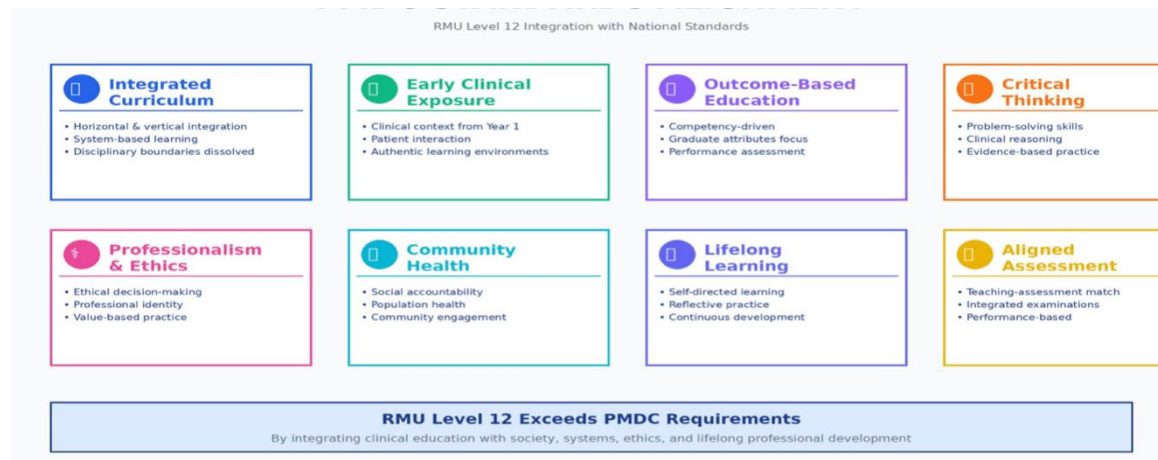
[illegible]

RMU Level 12 Integration with National Standards

Integrated Curriculum
• Horizontal & vertical integration
• System-based learning
• Disciplinary boundaries dissolved

Early Clinical Exposure
• Clinical context from Year 1
• Patient interaction
• Authentic learning environments

Outcome-Based Education
• Competency-driven
• Graduate attributes focus
• Performance assessment

Critical Thinking
• Problem-solving skills
• Clinical reasoning
• Evidence-based practice

Professionalism & Ethics
• Ethical decision-making
• Professional identity
• Value-based practice

Community Health
• Social accountability
• Population health
• Community engagement

Lifelong Learning
• Self-directed learning
• Reflective practice
• Continuous development

Aligned Assessment
• Teaching-assessment match
• Integrated examinations
• Performance-based

RMU Level 12 Exceeds PMDC Requirements
By integrating clinical education with society, systems, ethics, and lifelong professional development